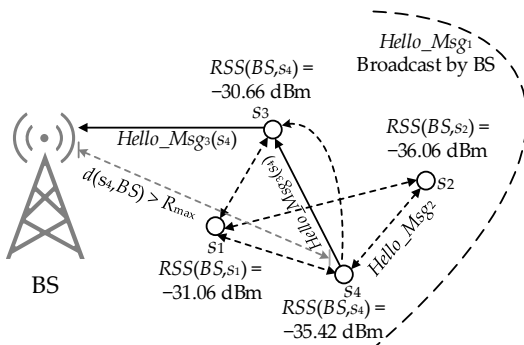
$Hello\_Msg_1$
Broadcast by BS

$RSS(BS,s_4)$ =
−30.66 dBm

$s_3$

$Hello\_Msg_3(s_4)$

$RSS(BS,s_2)$ =
−36.06 dBm

$Hello\_Msg_2(s_4)$

$s_2$

$d(s_4,BS) > R_{max}$

$s_1$

$Hello\_Msg_2$

$RSS(BS,s_1)$ =
−31.06 dBm

BS

$s_4$

$RSS(BS,s_4)$ =
−35.42 dBm